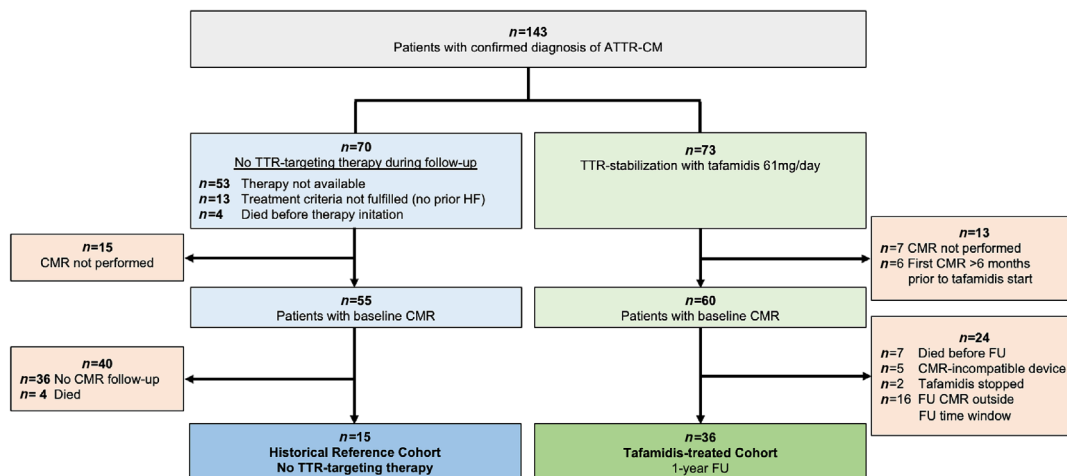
*n*=143
Patients with confirmed diagnosis of ATTR-CM

*n*=70
No TTR-targeting therapy during follow-up
*n*=53 Therapy not available
*n*=13 Treatment criteria not fulfilled (no prior HF)
*n*=4 Died before therapy initation

*n*=73
TTR-stabilization with tafamidis 61mg/day

*n*=15
CMR not performed

*n*=13
*n*=7 CMR not performed
*n*=6 First CMR >6 months prior to tafamidis start

*n*=55
Patients with baseline CMR

*n*=60
Patients with baseline CMR

*n*=40
*n*=36 No CMR follow-up
*n*= 4 Died

*n*=24
*n*=7 Died before FU
*n*=5 CMR-incompatible device
*n*=2 Tafamidis stopped
*n*=16 FU CMR outside FU time window

*n*=15
Historical Reference Cohort
No TTR-targeting therapy

*n*=36
Tafamidis-treated Cohort
1-year FU